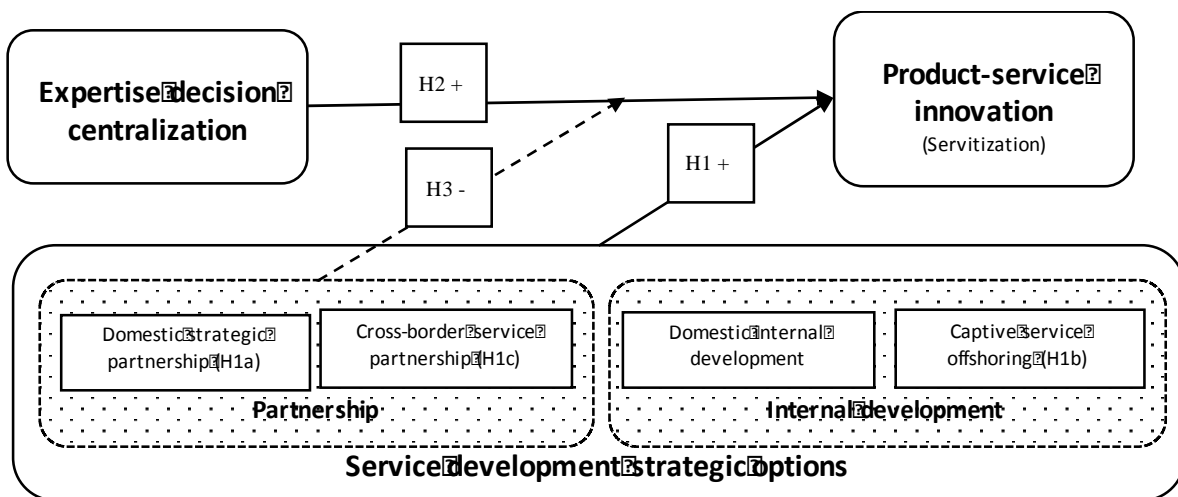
Expertise decision centralization

H2 +

Product-service innovation
(Servitization)

H3 -

H1 +

Domestic strategic partnership (H1a)

Cross-border service partnership (H1c)

Partnership

Domestic internal development

Captive service offshoring (H1b)

Internal development

Service development strategic options